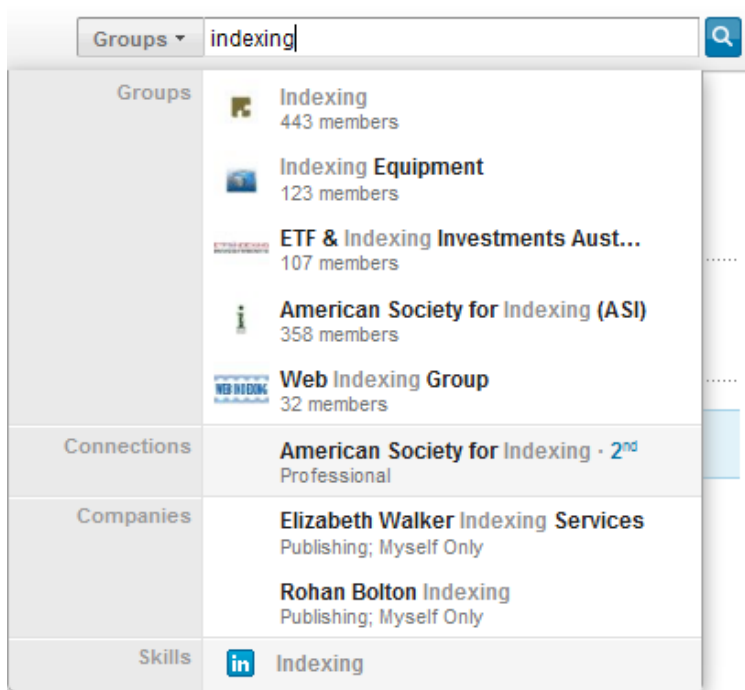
Groups ▾ indexing

Groups

Indexing
443 members

Indexing Equipment
123 members

ETF & Indexing Investments Aust...
107 members

American Society for Indexing (ASI)
358 members

WEB INDEXING

Web Indexing Group
32 members

Connections

American Society for Indexing · 2$^{nd}$
Professional

Companies

Elizabeth Walker Indexing Services
Publishing; Myself Only

Rohan Bolton Indexing
Publishing; Myself Only

Skills

in Indexing